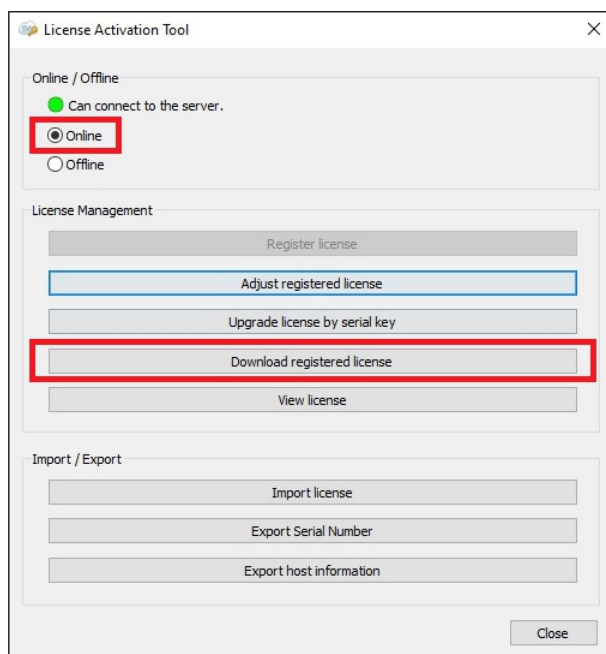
License Activation Tool

X

Online / Offline

Can connect to the server.

Online

Offline

License Management

Register license

Adjust registered license

Upgrade license by serial key

Download registered license

View license

Import / Export

Import license

Export Serial Number

Export host information

Close